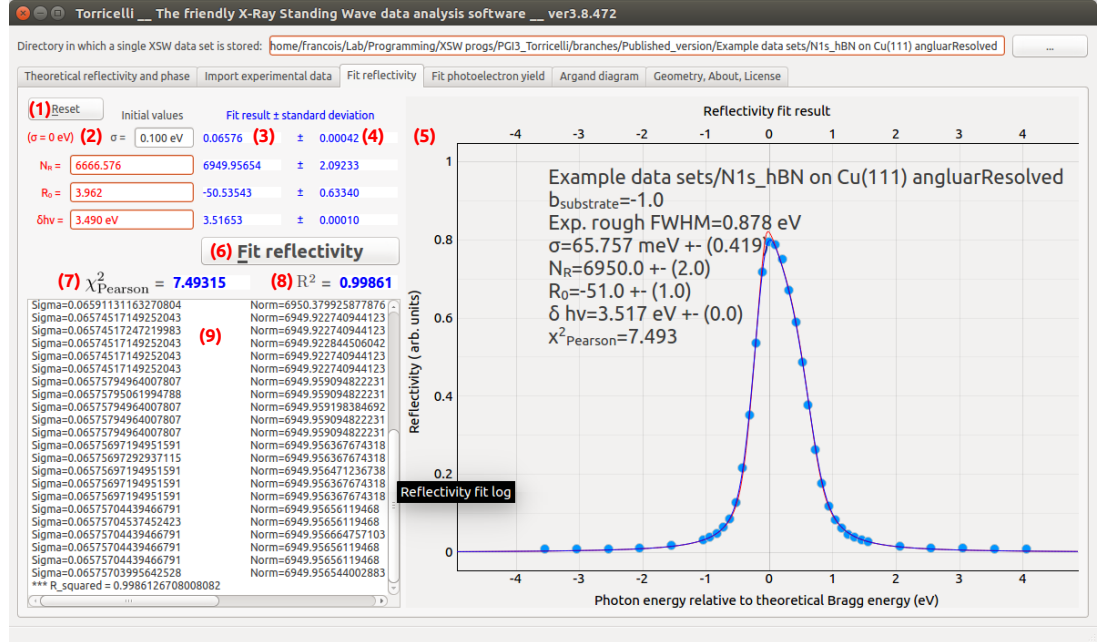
Torricelli __ The friendly X-Ray Standing Wave data analysis software __ ver3.8.472

Directory in which a single XSW data set is stored: home/francois/Lab/Programming/XSW progs/PGI3_Torricelli/branches/Published_version/Example data sets/N1s_hBN on Cu(111) angluarResolved ...

Theoretical reflectivity and phase | Import experimental data | Fit reflectivity | Fit photoelectron yield | Argand diagram | Geometry, About, License

(1) Reset   Initial values   Fit result ± standard deviation

(σ = 0 eV) (2) σ = 0.100 eV   0.06576 (3) ± 0.00042 (4)

$N_R$ = 6666.576   6949.95654 ± 2.09233

$R_0$ = 3.962   -50.53543 ± 0.63340

δhv = 3.490 eV   3.51653 ± 0.00010

(6) Fit reflectivity

(7) $\chi^2_{\text{Pearson}}$ = 7.49315   (8) $R^2$ = 0.99861

(9)
Sigma=0.06591131163270804 Norm=6950.379925877876
Sigma=0.0657451714925204 Norm=6949.922740944123
Sigma=0.06574517247219983 Norm=6949.922740944123
Sigma=0.0657451714925204 Norm=6949.922740944123
Sigma=0.0657451714925204 Norm=6949.922844506042
Sigma=0.06574517149252043 Norm=6949.922740944123
Sigma=0.06575794964007807 Norm=6949.959094822231
Sigma=0.06575795061994788 Norm=6949.959094822231
Sigma=0.06575794964007807 Norm=6949.959198384692
Sigma=0.06575794964007807 Norm=6949.959094822231
Sigma=0.06575794964007807 Norm=6949.959094822231
Sigma=0.06575697194951591 Norm=6949.956367674318
Sigma=0.06575697292937115 Norm=6949.956367674318
Sigma=0.06575697194951591 Norm=6949.956471236738
Sigma=0.06575697194951591 Norm=6949.956367674318
Sigma=0.06575697194951591 Norm=6949.956367674318
Sigma=0.06575704439466791 Norm=6949.95656119468
Sigma=0.06575704537452423 Norm=6949.95656119468
Sigma=0.06575704439466791 Norm=6949.956664757103
Sigma=0.06575704439466791 Norm=6949.95656119468
Sigma=0.06575704439466791 Norm=6949.95656119468
Sigma=0.06575703995642528 Norm=6949.956544002883
*** R_squared = 0.9986126708008082

Reflectivity fit log

(5)
Reflectivity fit result
-4 -3 -2 -1 0 1 2 3 4
Example data sets/N1s_hBN on Cu(111) angluarResolved
$b_{substrate}$=-1.0
Exp. rough FWHM=0.878 eV
σ=65.757 meV +- (0.419)
$N_R$=6950.0 +- (2.0)
$R_0$=-51.0 +- (1.0)
δ hv=3.517 eV +- (0.0)
$x^2_{Pearson}$=7.493
Reflectivity ( arb. units)
1 0.8 0.6 0.4 0.2 0
-4 -3 -2 -1 0 1 2 3 4
Photon energy relative to theoretical Bragg energy (eV)